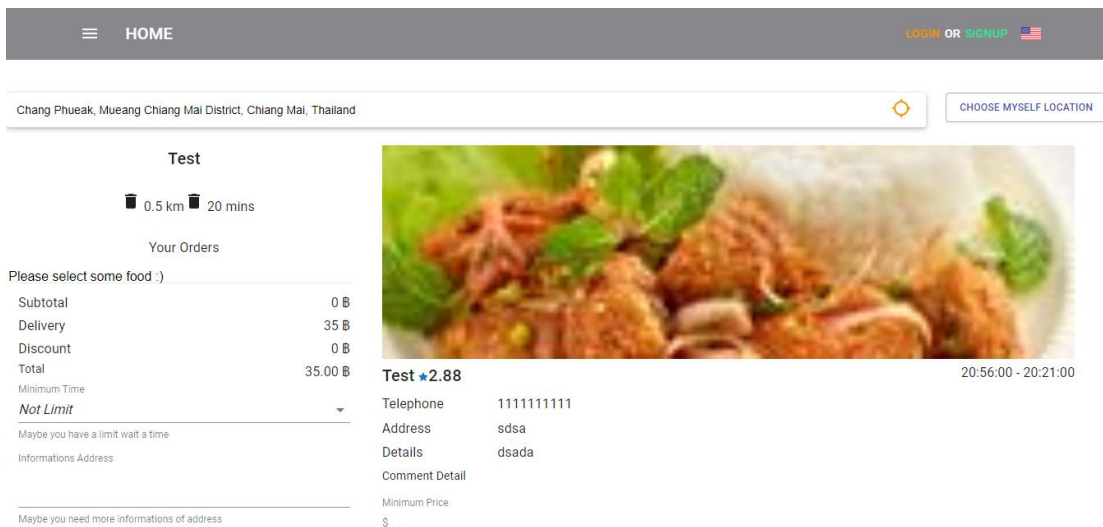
HOME

LOGIN OR SIGNUP

Chang Phueak, Mueang Chiang Mai District, Chiang Mai, Thailand

CHOOSE MYSELF LOCATION

Test

0.5 km 20 mins

Your Orders

Please select some food :)

| | |
|---|---|
| Subtotal | 0 ฿ |
| Delivery | 35 ฿ |
| Discount | 0 ฿ |
| Total | 35.00 ฿ |

Minimum Time

Not Limit

Maybe you have a limit wait a time

Informations Address

Maybe you need more informations of address

Test ★2.88

20:56:00 - 20:21:00

| | |
|---|---|
| Telephone | 1111111111 |
| Address | sdsa |
| Details | dsada |

Comment Detail

Minimum Price

$